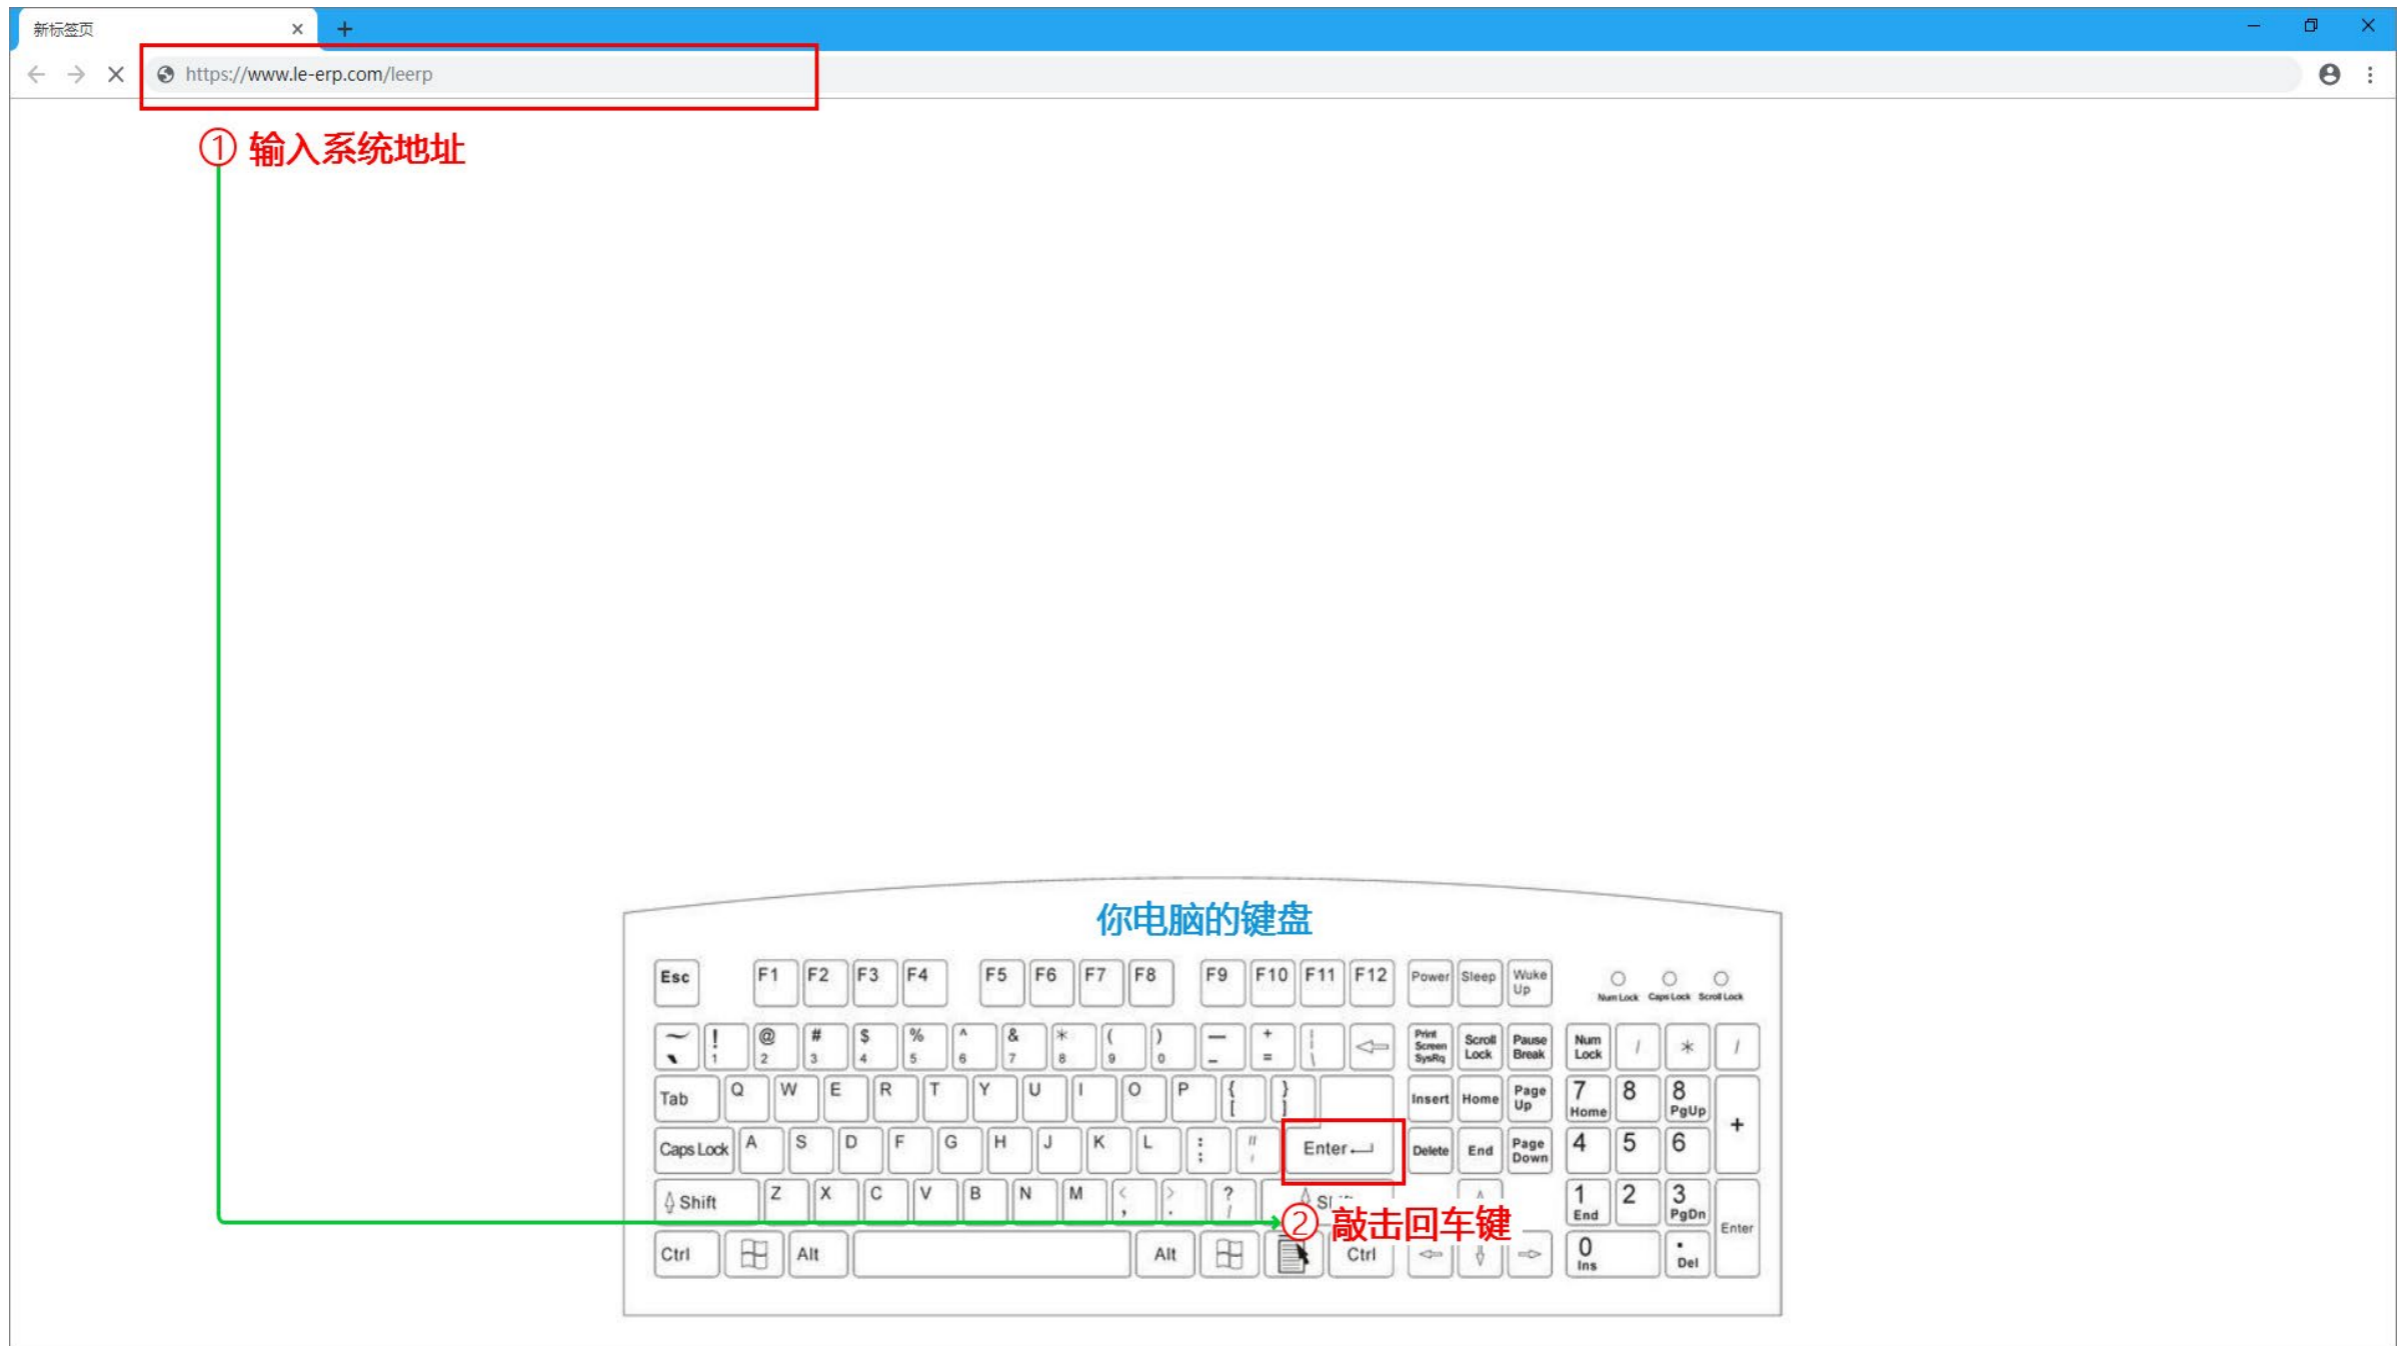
新标签页 ×

https://www.le-erp.com/leerp

① 输入系统地址

你电脑的键盘

Esc F1 F2 F3 F4 F5 F6 F7 F8 F9 F10 F11 F12 Power Sleep Wake Up

Num Lock Caps Lock Scroll Lock

~ ` ! 1 @ 2 # 3 $ 4 % 5 ^ 6 & 7 * 8 ( 9 ) 0 — _ + = | \ Print Screen SysRq Scroll Lock Pause Break Num Lock / * /

Tab Q W E R T Y U I O P { [ } ] Insert Home Page Up 7 Home 8 8 PgUp +

Caps Lock A S D F G H J K L : " Enter Delete End Page Down 4 5 6

Shift Z X C V B N M < , > . ? / Sh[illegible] 1 End 2 3 PgDn Enter

② 敲击回车键

Ctrl Alt Alt Ctrl 0 Ins . Del